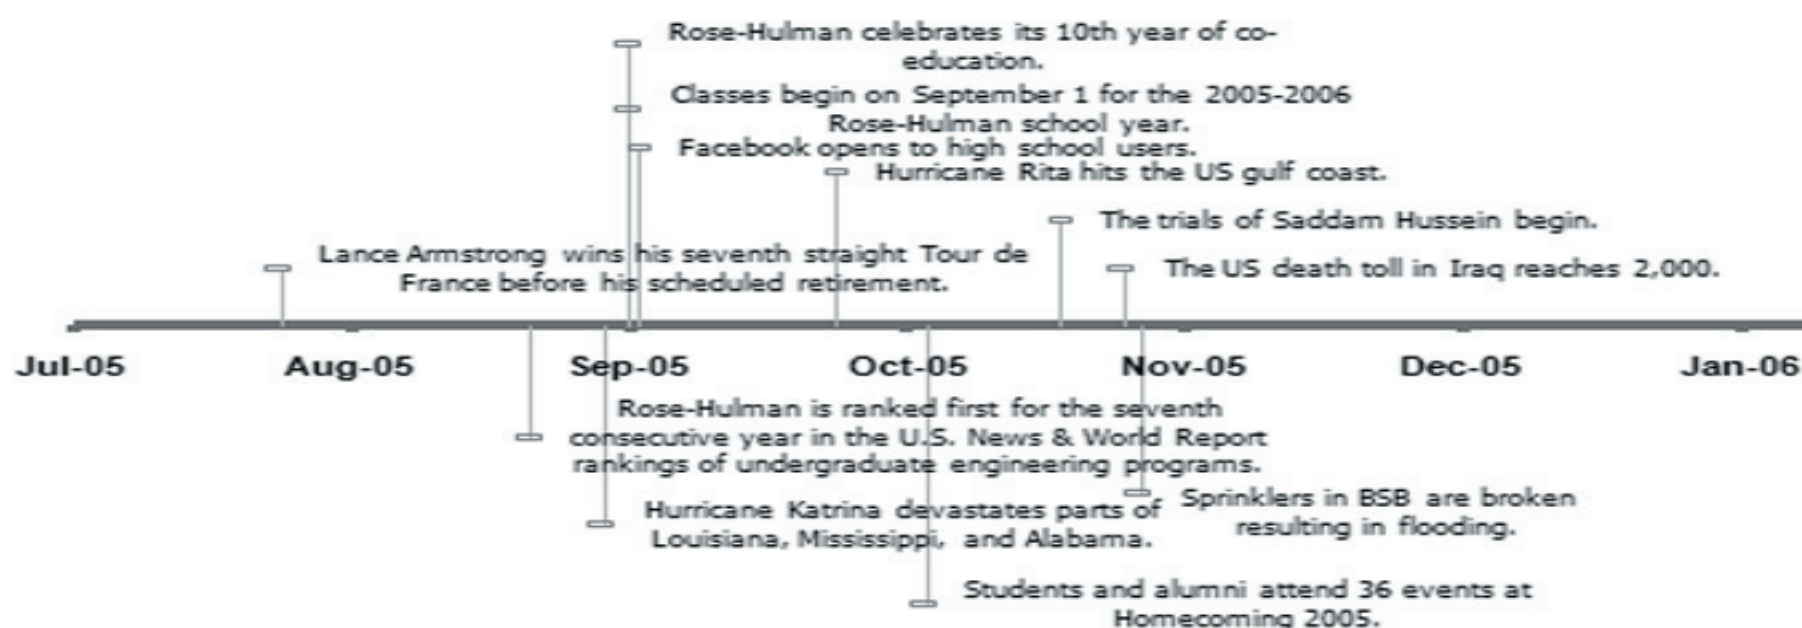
Rose-Hulman celebrates its 10th year of co-education.

Classes begin on September 1 for the 2005-2006 Rose-Hulman school year.

Facebook opens to high school users.

Hurricane Rita hits the US gulf coast.

The trials of Saddam Hussein begin.

Lance Armstrong wins his seventh straight Tour de France before his scheduled retirement.

The US death toll in Iraq reaches 2,000.

Jul-05 Aug-05 Sep-05 Oct-05 Nov-05 Dec-05 Jan-06

Rose-Hulman is ranked first for the seventh consecutive year in the U.S. News & World Report rankings of undergraduate engineering programs.

Hurricane Katrina devastates parts of Louisiana, Mississippi, and Alabama.

Sprinklers in BSB are broken resulting in flooding.

Students and alumni attend 36 events at Homecoming 2005.